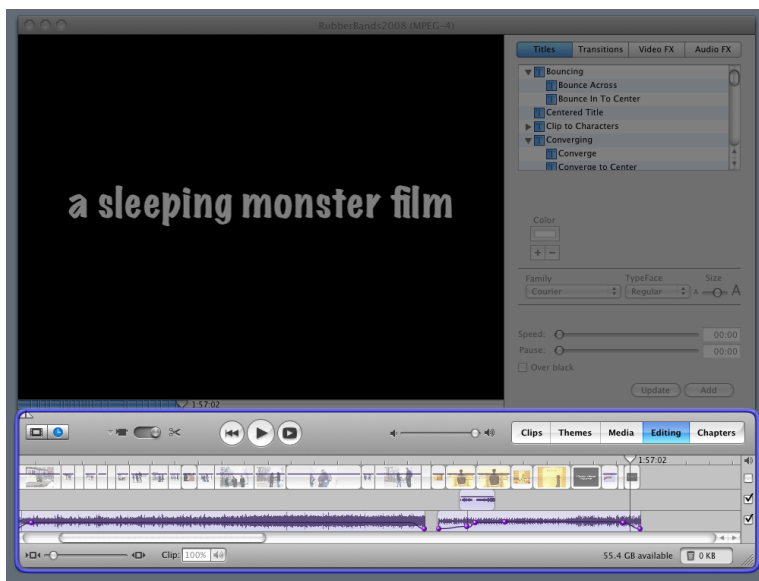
RubberBands2008 (MPEG-4)

Titles | Transitions | Video FX | Audio FX

Bouncing
Bounce Across
Bounce In To Center
Centered Title
Clip to Characters
Converging
Converge
Converge to Center

a sleeping monster film

Color
+ −

Family
Courier
TypeFace
Regular
Size
A A

Speed:
00:00
Pause:
00:00
Over black

Update
Add

1:57:02

Clips | Themes | Media | Editing | Chapters

1:57:02

Clip: 100%

55.4 GB available
0 KB